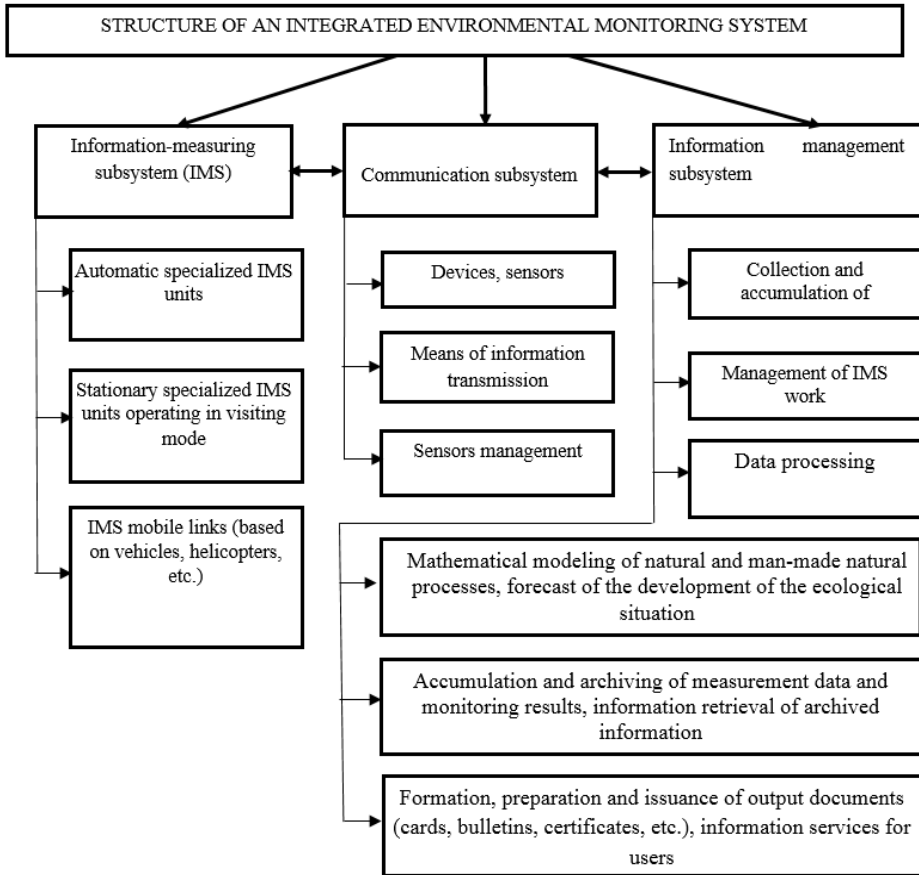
STRUCTURE OF AN INTEGRATED ENVIRONMENTAL MONITORING SYSTEM

Information-measuring subsystem (IMS)

Communication subsystem

Information management subsystem

Automatic specialized IMS units

Stationary specialized IMS units operating in visiting mode

IMS mobile links (based on vehicles, helicopters, etc.)

Devices, sensors

Means of information transmission

Sensors management

Collection and accumulation of

Management of IMS work

Data processing

Mathematical modeling of natural and man-made natural processes, forecast of the development of the ecological situation

Accumulation and archiving of measurement data and monitoring results, information retrieval of archived information

Formation, preparation and issuance of output documents (cards, bulletins, certificates, etc.), information services for users